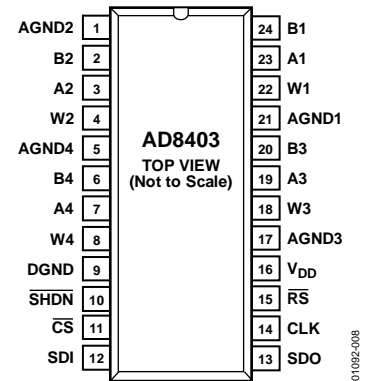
AGND2 1
B2 2
A2 3
W2 4
AGND4 5
B4 6
A4 7
W4 8
DGND 9
$\overline{SHDN}$ 10
$\overline{CS}$ 11
SDI 12

AD8403
TOP VIEW
(Not to Scale)

24 B1
23 A1
22 W1
21 AGND1
20 B3
19 A3
18 W3
17 AGND3
16 $V_{DD}$
15 $\overline{RS}$
14 CLK
13 SDO

01092-008